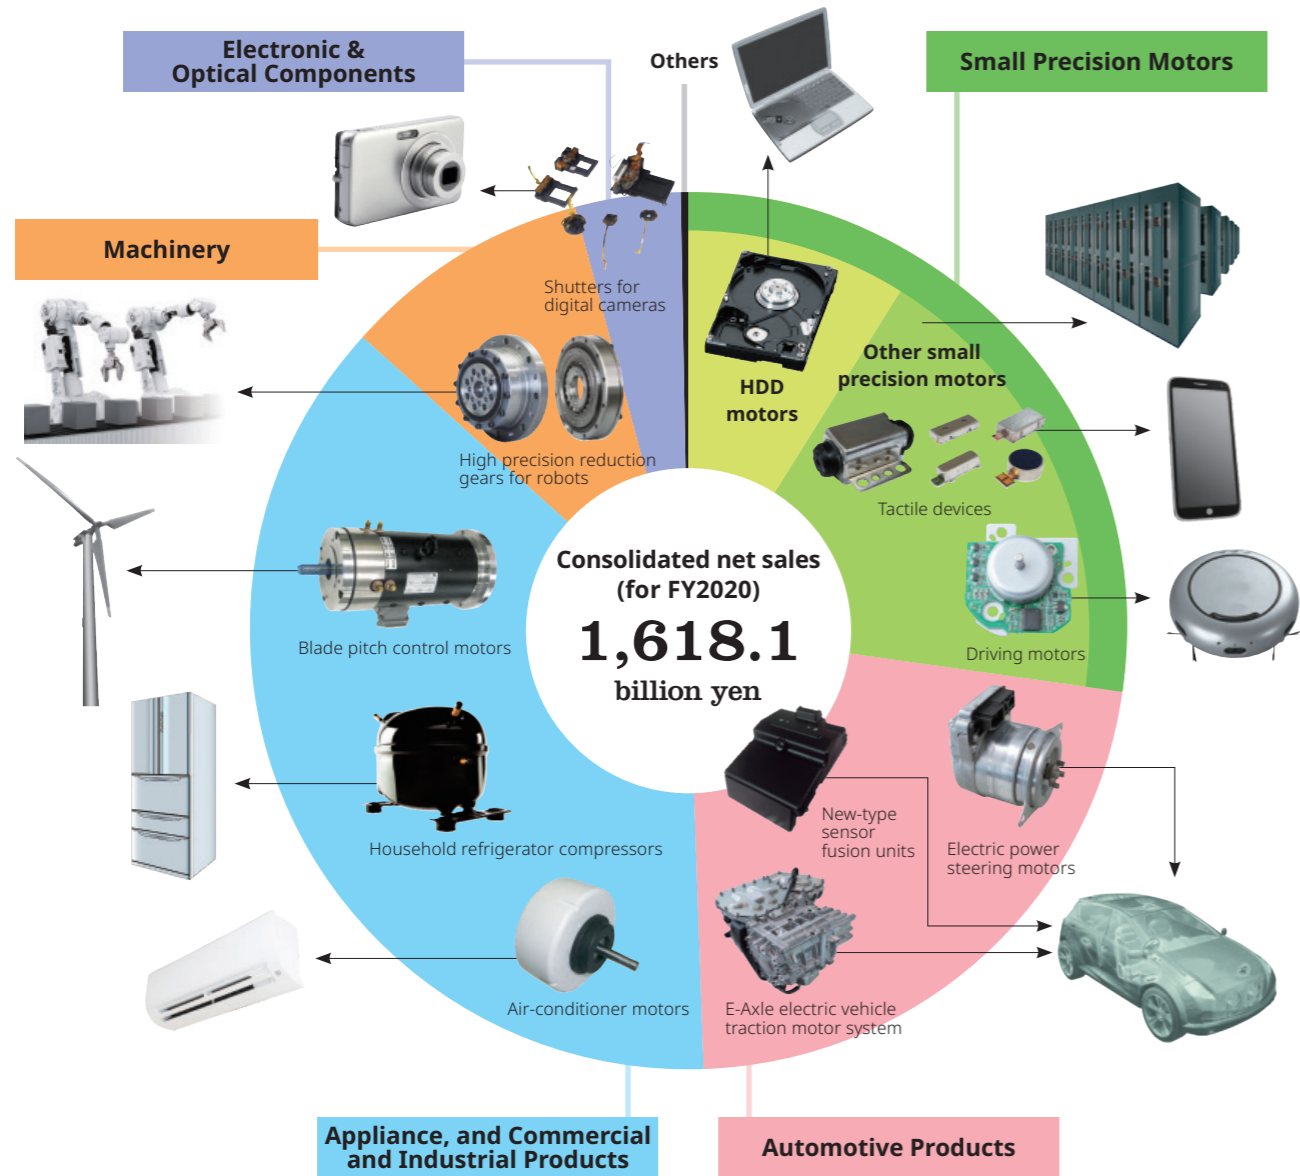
Electronic & Optical Components

Others

Small Precision Motors

Machinery

Shutters for digital cameras

HDD motors

Other small precision motors

High precision reduction gears for robots

Tactile devices

Consolidated net sales (for FY2020)

1,618.1 billion yen

Blade pitch control motors

Driving motors

New-type sensor fusion units

Electric power steering motors

Household refrigerator compressors

Air-conditioner motors

E-Axle electric vehicle traction motor system

Appliance, and Commercial and Industrial Products

Automotive Products